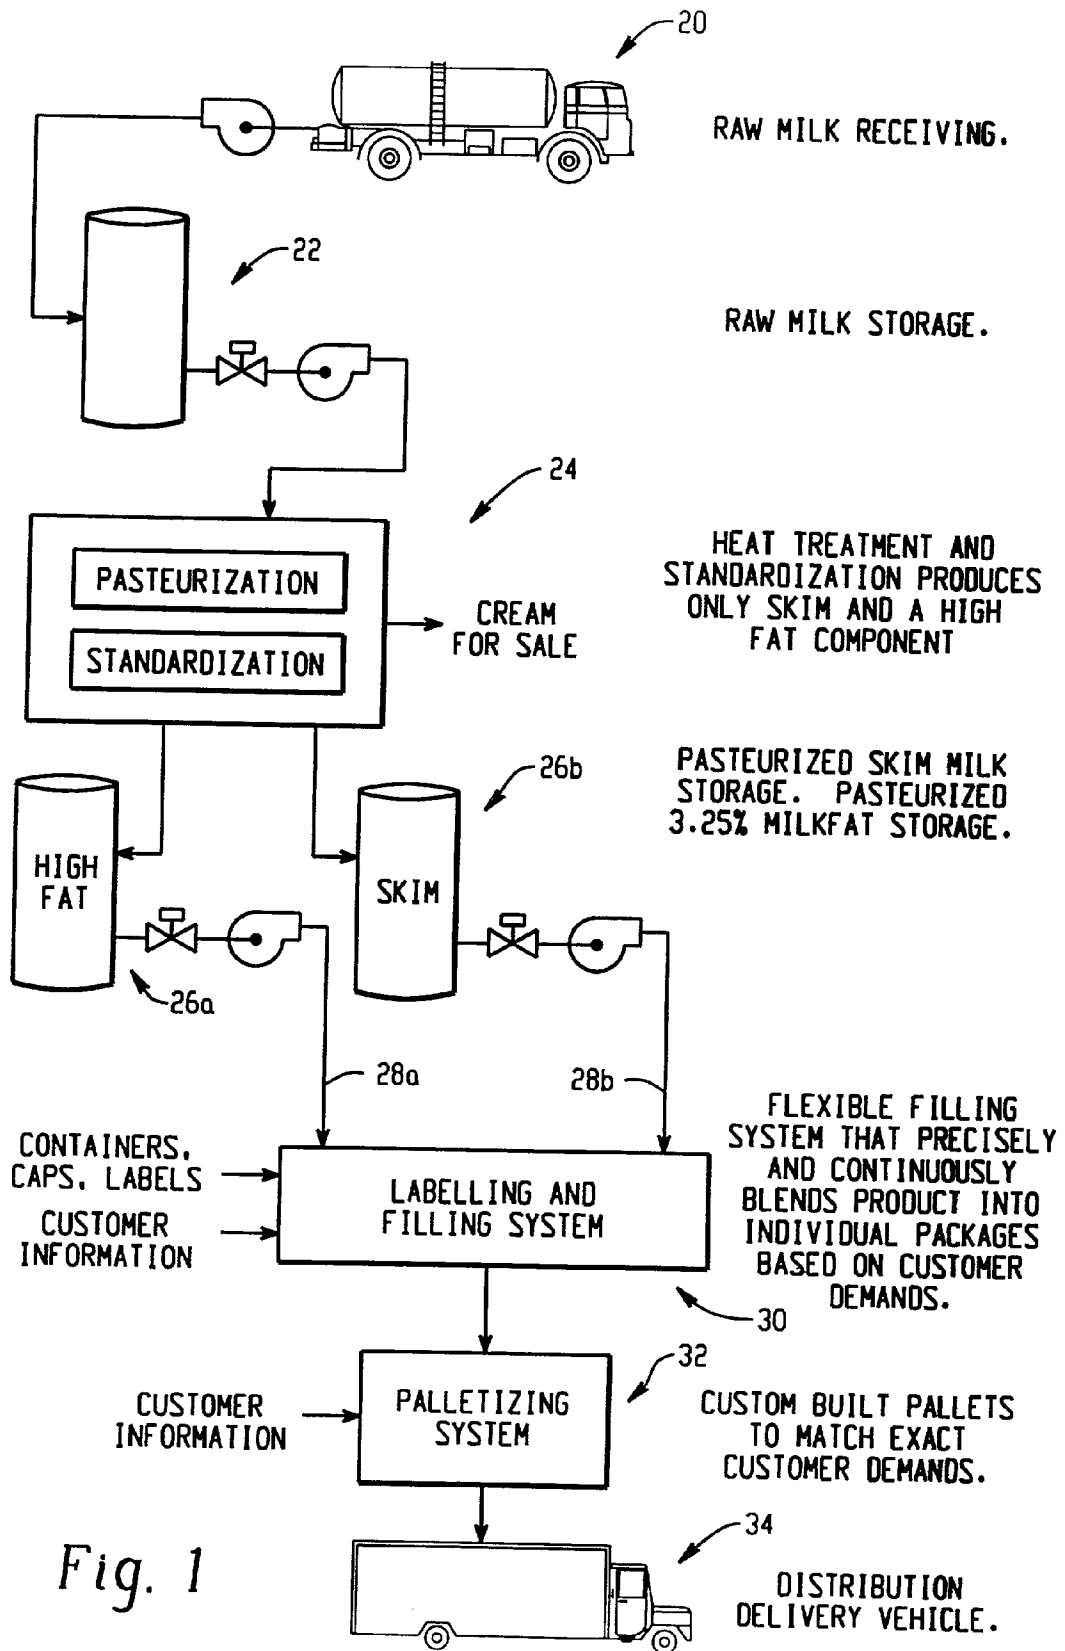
20

RAW MILK RECEIVING.

22

RAW MILK STORAGE.

24

PASTEURIZATION

STANDARDIZATION

CREAM FOR SALE

HEAT TREATMENT AND STANDARDIZATION PRODUCES ONLY SKIM AND A HIGH FAT COMPONENT

26b

PASTEURIZED SKIM MILK STORAGE. PASTEURIZED 3.25% MILKFAT STORAGE.

HIGH FAT

SKIM

26a

28a

28b

CONTAINERS, CAPS, LABELS

CUSTOMER INFORMATION

LABELLING AND FILLING SYSTEM

FLEXIBLE FILLING SYSTEM THAT PRECISELY AND CONTINUOUSLY BLENDS PRODUCT INTO INDIVIDUAL PACKAGES BASED ON CUSTOMER DEMANDS.

30

32

CUSTOMER INFORMATION

PALLETIZING SYSTEM

CUSTOM BUILT PALLETS TO MATCH EXACT CUSTOMER DEMANDS.

34

Fig. 1

DISTRIBUTION DELIVERY VEHICLE.